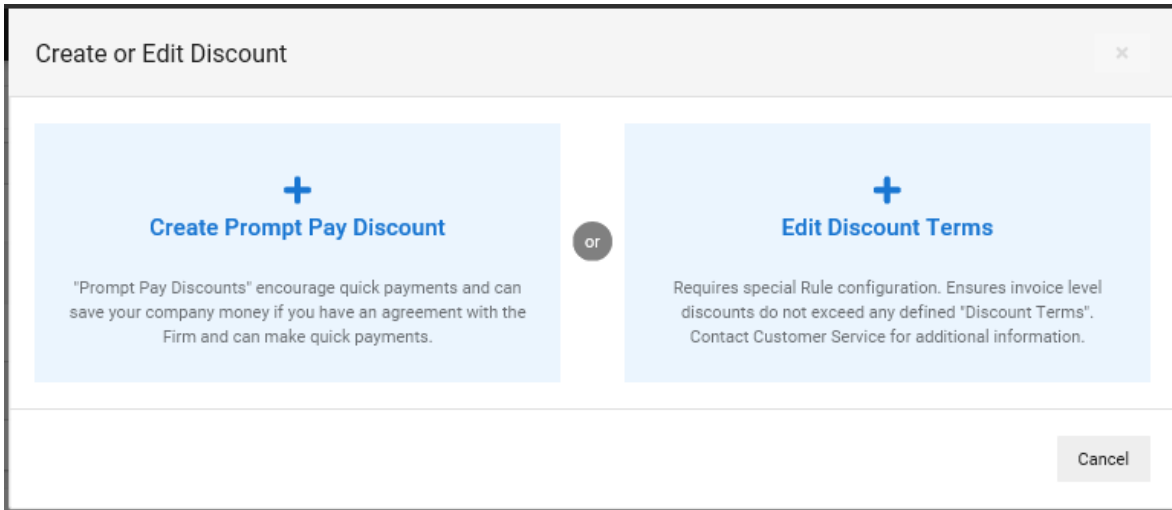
Create or Edit Discount

×

+

Create Prompt Pay Discount

"Prompt Pay Discounts" encourage quick payments and can save your company money if you have an agreement with the Firm and can make quick payments.

or

+

Edit Discount Terms

Requires special Rule configuration. Ensures invoice level discounts do not exceed any defined "Discount Terms". Contact Customer Service for additional information.

Cancel